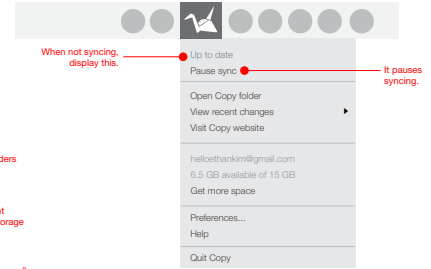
When not syncing, display this.

Up to date

Pause sync

It pauses syncing.

Open Copy folder

View recent changes

Visit Copy website

helloethankim@gmail.com

6.5 GB available of 15 GB

Get more space

Preferences...

Help

Quit Copy

ders

t

orage